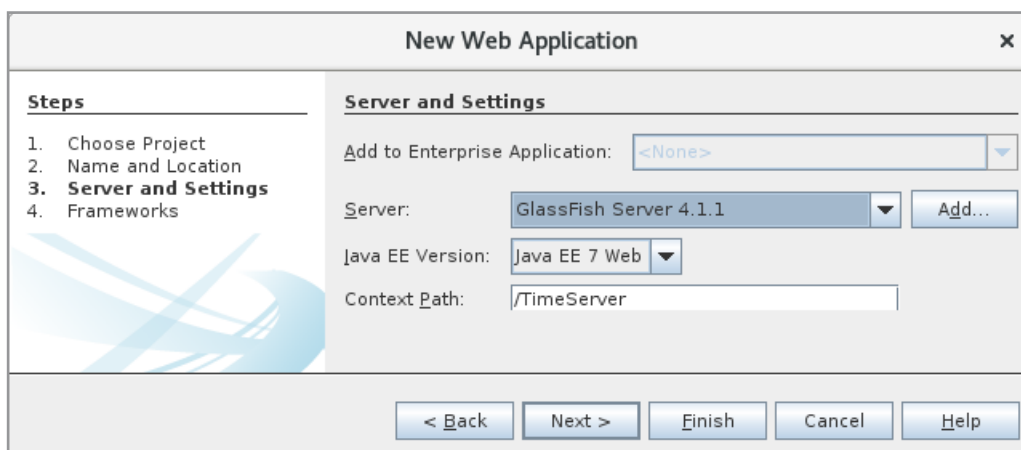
New Web Application ×

Steps

1. Choose Project
2. Name and Location
3. Server and Settings
4. Frameworks

Server and Settings

Add to Enterprise Application: <None>

Server: GlassFish Server 4.1.1 Add...

Java EE Version: Java EE 7 Web

Context Path: /TimeServer

< Back Next > Finish Cancel Help